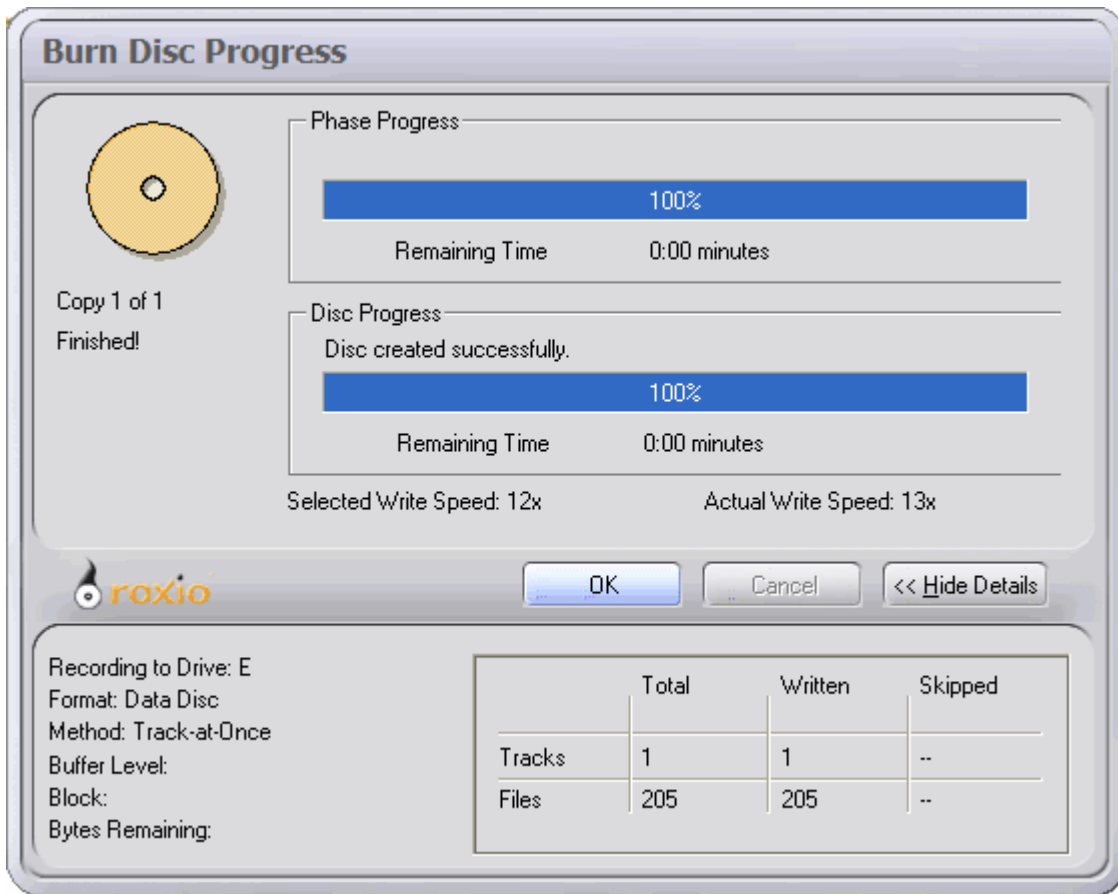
Burn Disc Progress

Copy 1 of 1

Finished!

Phase Progress

100%

Remaining Time 0:00 minutes

Disc Progress

Disc created successfully.

100%

Remaining Time 0:00 minutes

Selected Write Speed: 12x

Actual Write Speed: 13x

roxio

OK

Cancel

<< Hide Details

Recording to Drive: E
Format: Data Disc
Method: Track-at-Once
Buffer Level:
Block:
Bytes Remaining:

| | Total | Written | Skipped |
|---|---|---|---|
| Tracks | 1 | 1 | -- |
| Files | 205 | 205 | -- |